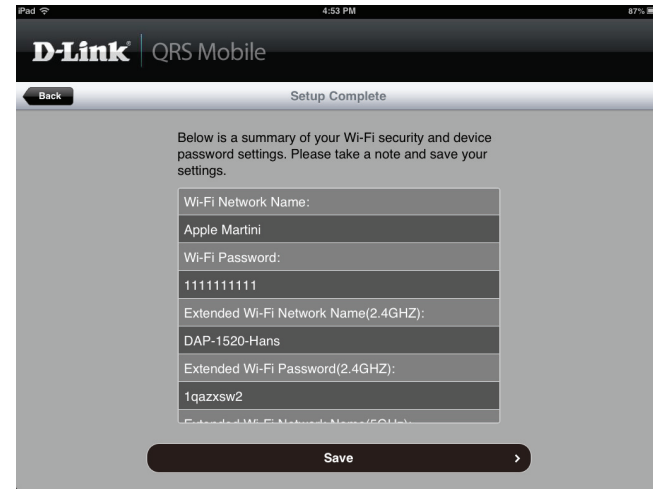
iPad
4:53 PM
87%

D-Link QRS Mobile

Back
Setup Complete

Below is a summary of your Wi-Fi security and device password settings. Please take a note and save your settings.

Wi-Fi Network Name:
Apple Martini
Wi-Fi Password:
1111111111
Extended Wi-Fi Network Name(2.4GHZ):
DAP-1520-Hans
Extended Wi-Fi Password(2.4GHZ):
1qazxsw2
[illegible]

Save